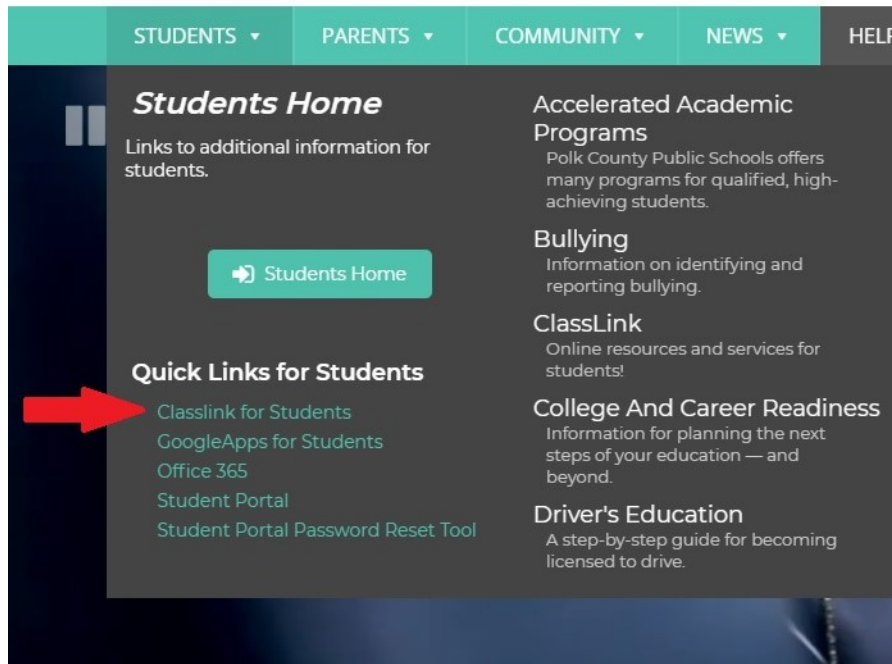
STUDENTS ▾ PARENTS ▾ COMMUNITY ▾ NEWS ▾ HELP

Students Home

Links to additional information for students.

Students Home

Quick Links for Students

Classlink for Students
GoogleApps for Students
Office 365
Student Portal
Student Portal Password Reset Tool

Accelerated Academic Programs
Polk County Public Schools offers many programs for qualified, high-achieving students.

Bullying
Information on identifying and reporting bullying.

ClassLink
Online resources and services for students!

College And Career Readiness
Information for planning the next steps of your education — and beyond.

Driver's Education
A step-by-step guide for becoming licensed to drive.